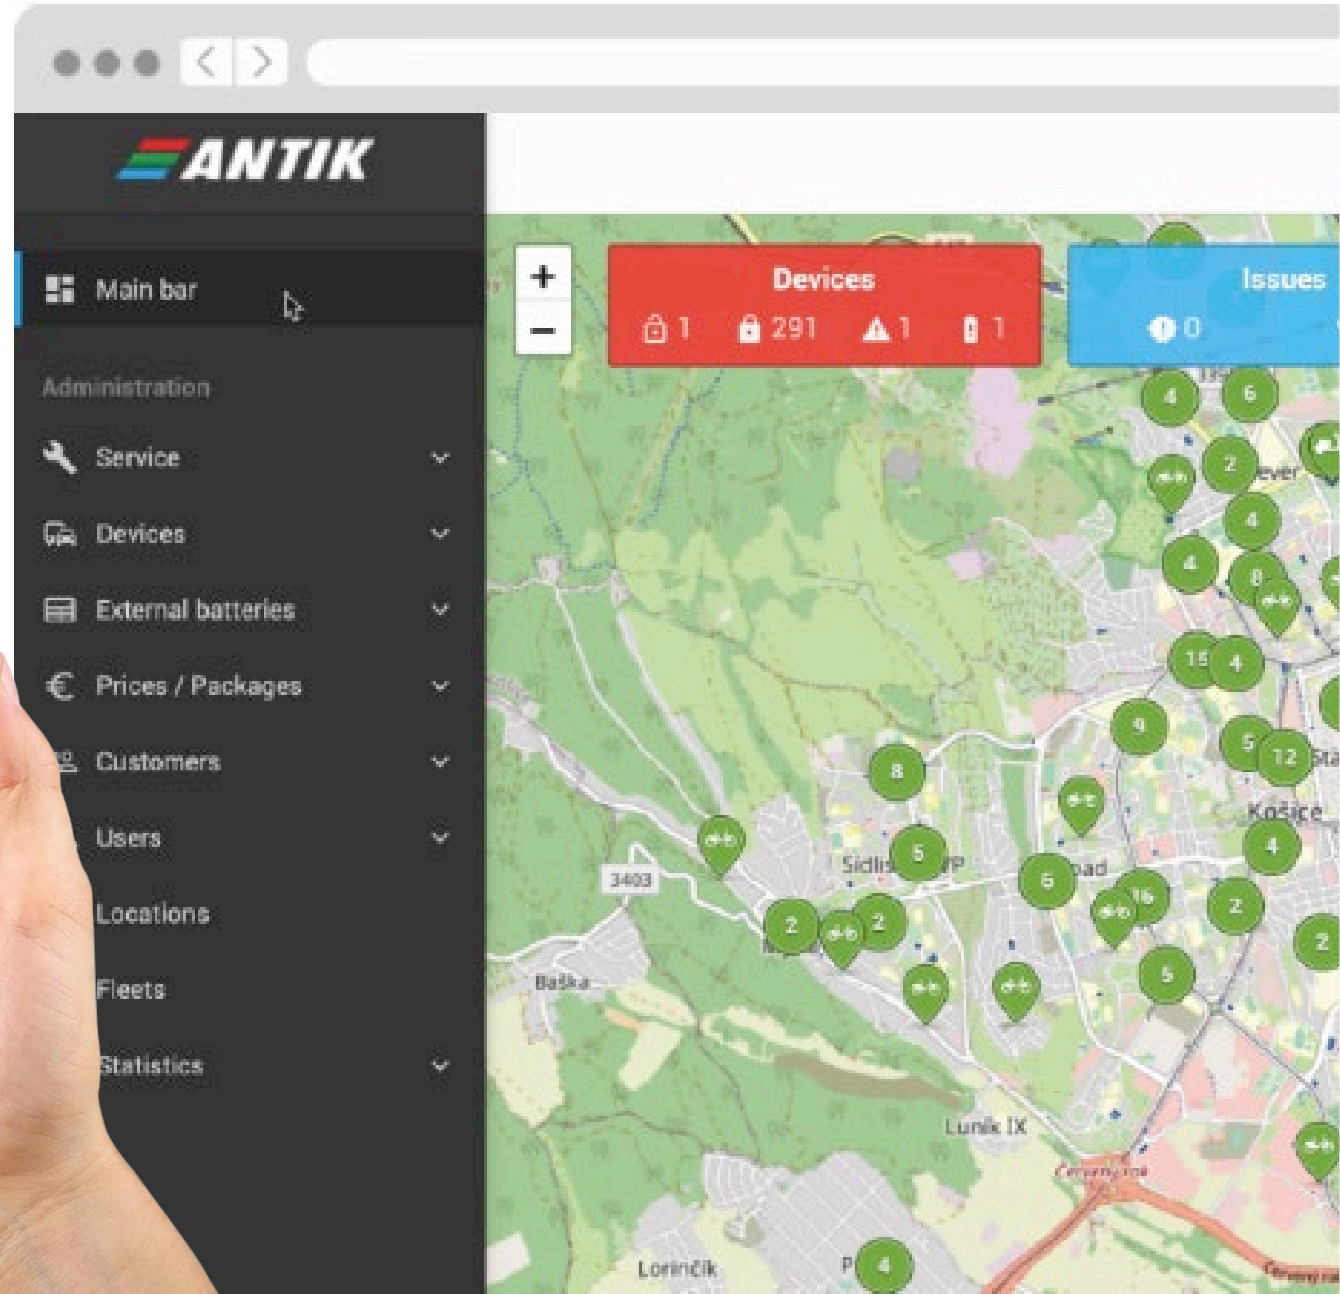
ANTIK

Main bar

Administration

Service

Devices

External batteries

Prices / Packages

Customers

Users

Locations

Fleets

Statistics

+
−

Devices
1 291 1 1

Issues
0

4 6 2 4 4 8 15 4 9 5 12 8 5 6 16 4 2 2 2 2 5 2 4

Košice

Sídlisko

3403

Baška

Luník IX

Lorinčík